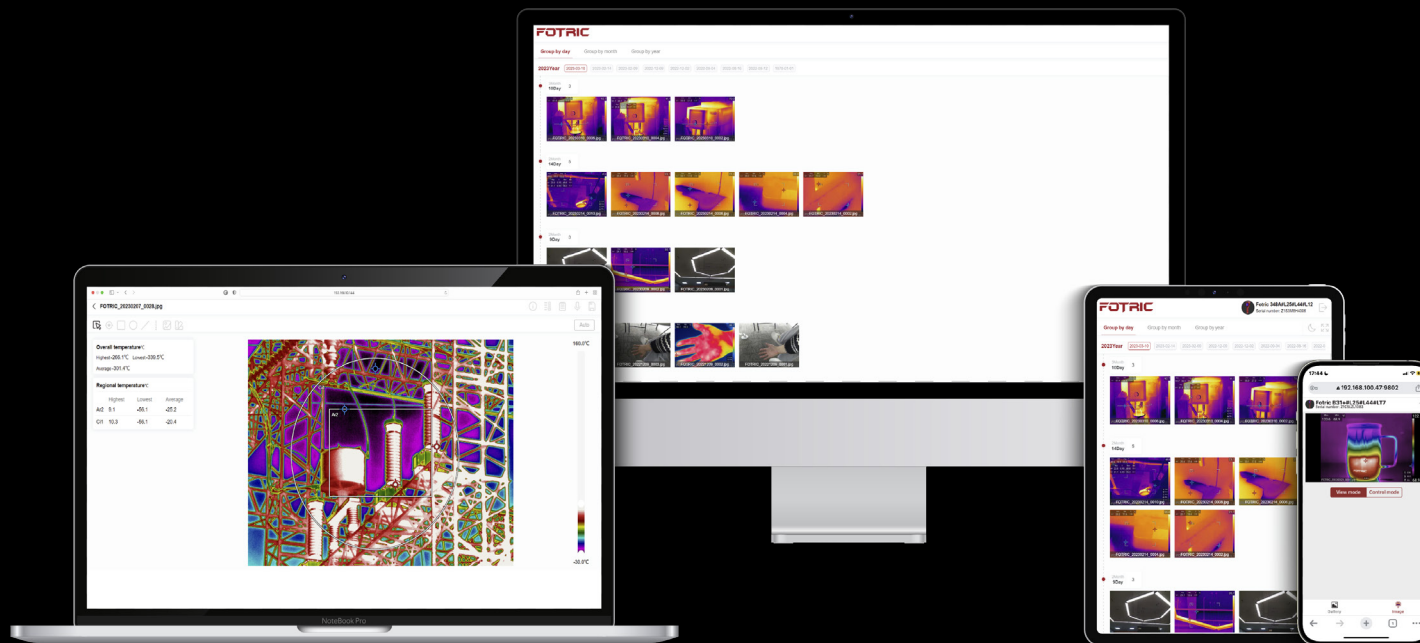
FOTRIC

Group by day
Group by month
Group by year

2023Year

16Day 3

14Day 5

9Day 3

FOTRIC_20230207_0026.jpg

Overall temperature℃
Highest:266.1℃ Lowest:-330.5℃
Average:-201.4℃

Regional temperature℃

| | Highest | Lowest | Average |
|---|---|---|---|
| Ar2 | 5.1 | -56.1 | -25.2 |
| Cr1 | 10.3 | -56.1 | -20.4 |

160.0℃
-20.0℃

Add

NoteBook Pro

FOTRIC
Fotric 348A#L25#L44#L12
Serial number: Z163M#n026

Group by day
Group by month
Group by year

2023Year

16Day 3

14Day 5

9Day 3

17:44
192.168.100.47:9802
Fotric 331#L25#L44#L77
Serial number: 2163M2L0563

View mode
Control mode

Gallery
Image